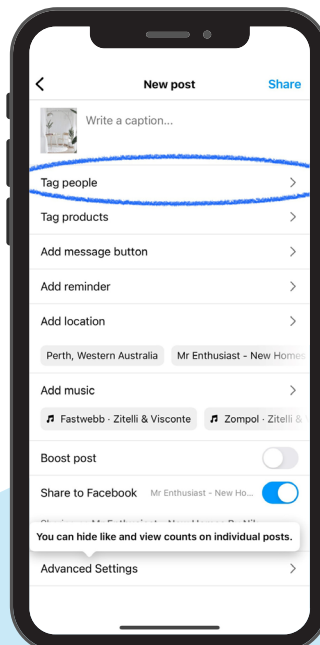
New post

Share

Write a caption...

Tag people

Tag products

Add message button

Add reminder

Add location

Perth, Western Australia

Mr Enthusiast - New Homes

Add music

Fastwebb · Zitelli & Visconte

Zompol · Zitelli &

Boost post

Share to Facebook

Mr Enthusiast - New Ho...

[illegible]

You can hide like and view counts on individual posts.

Advanced Settings